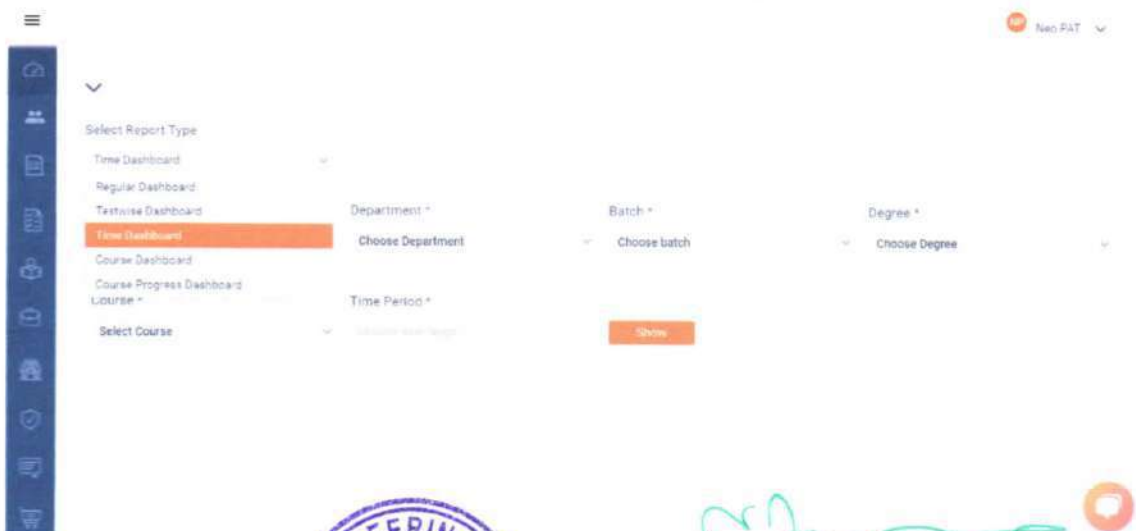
NP Neo PAT

Select Report Type

Time Dashboard

Regular Dashboard

Testwise Dashboard

Time Dashboard

Course Dashboard

Course Progress Dashboard

Department *

Choose Department

Batch *

Choose batch

Degree *

Choose Degree

Course *

Select Course

Time Period *

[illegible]

Show

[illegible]